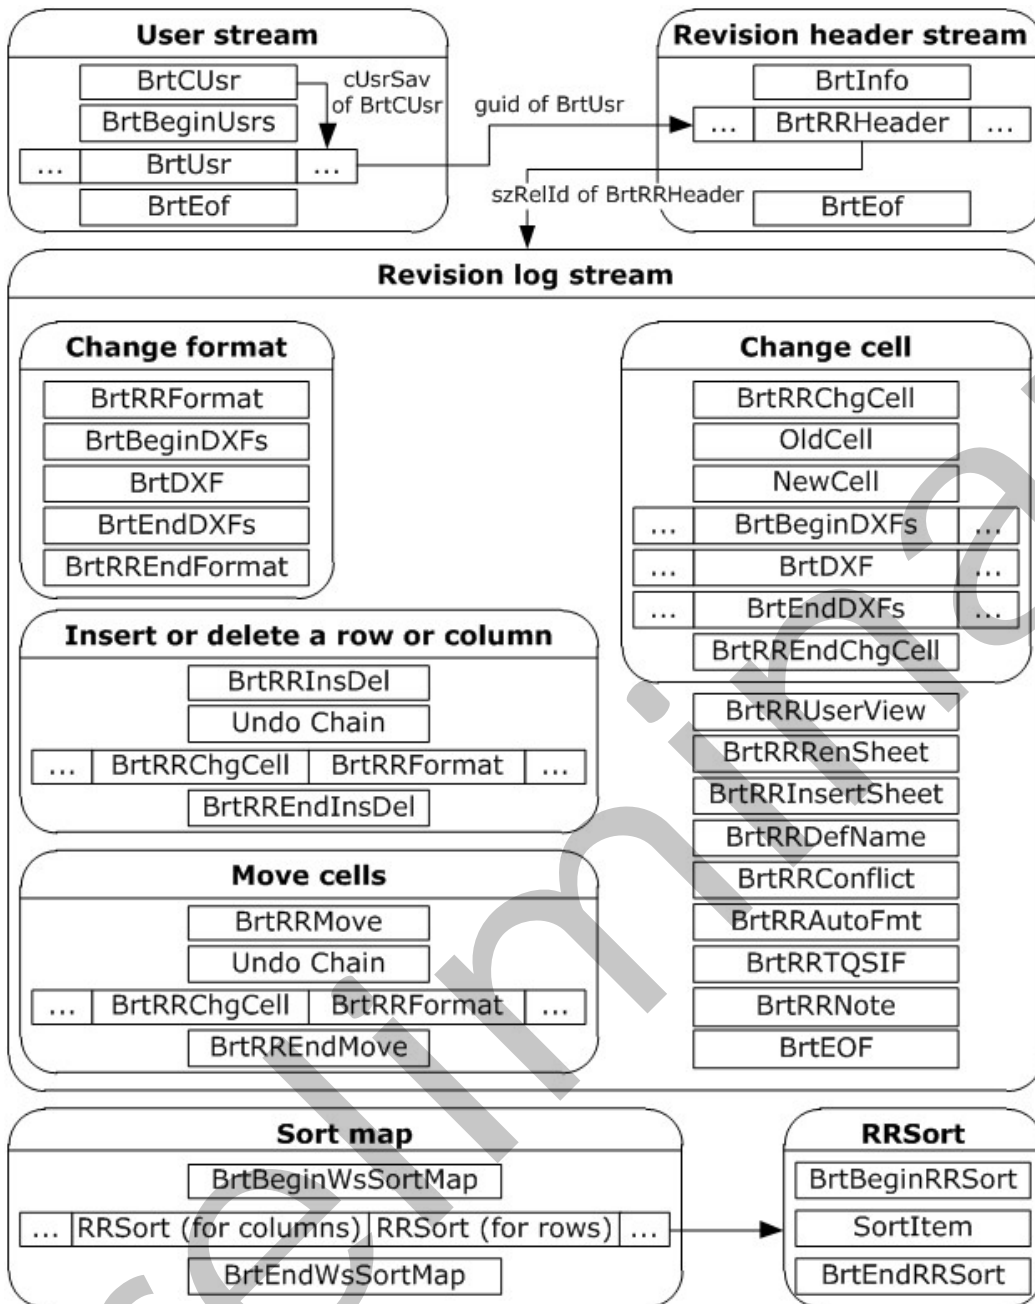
User stream

BrtCUsr

BrtBeginUsrs

... BrtUsr ...

BrtEof

cUsrSav of BrtCUsr

guid of BrtUsr

Revision header stream

BrtInfo

... BrtRRHeader ...

BrtEof

szRelId of BrtRRHeader

Revision log stream

Change format

BrtRRFormat

BrtBeginDXFs

BrtDXF

BrtEndDXFs

BrtRREndFormat

Change cell

BrtRRChgCell

OldCell

NewCell

... BrtBeginDXFs ...

... BrtDXF ...

... BrtEndDXFs ...

BrtRREndChgCell

Insert or delete a row or column

BrtRRInsDel

Undo Chain

... BrtRRChgCell BrtRRFormat ...

BrtRREndInsDel

BrtRRUserView

BrtRRRenSheet

BrtRRInsertSheet

BrtRRDefName

BrtRRConflict

BrtRRAutoFmt

BrtRRTQSIF

BrtRRNote

BrtEOF

Move cells

BrtRRMove

Undo Chain

... BrtRRChgCell BrtRRFormat ...

BrtRREndMove

Sort map

BrtBeginWsSortMap

... RRSort (for columns) RRSort (for rows) ...

BrtEndWsSortMap

RRSort

BrtBeginRRSort

SortItem

BrtEndRRSort